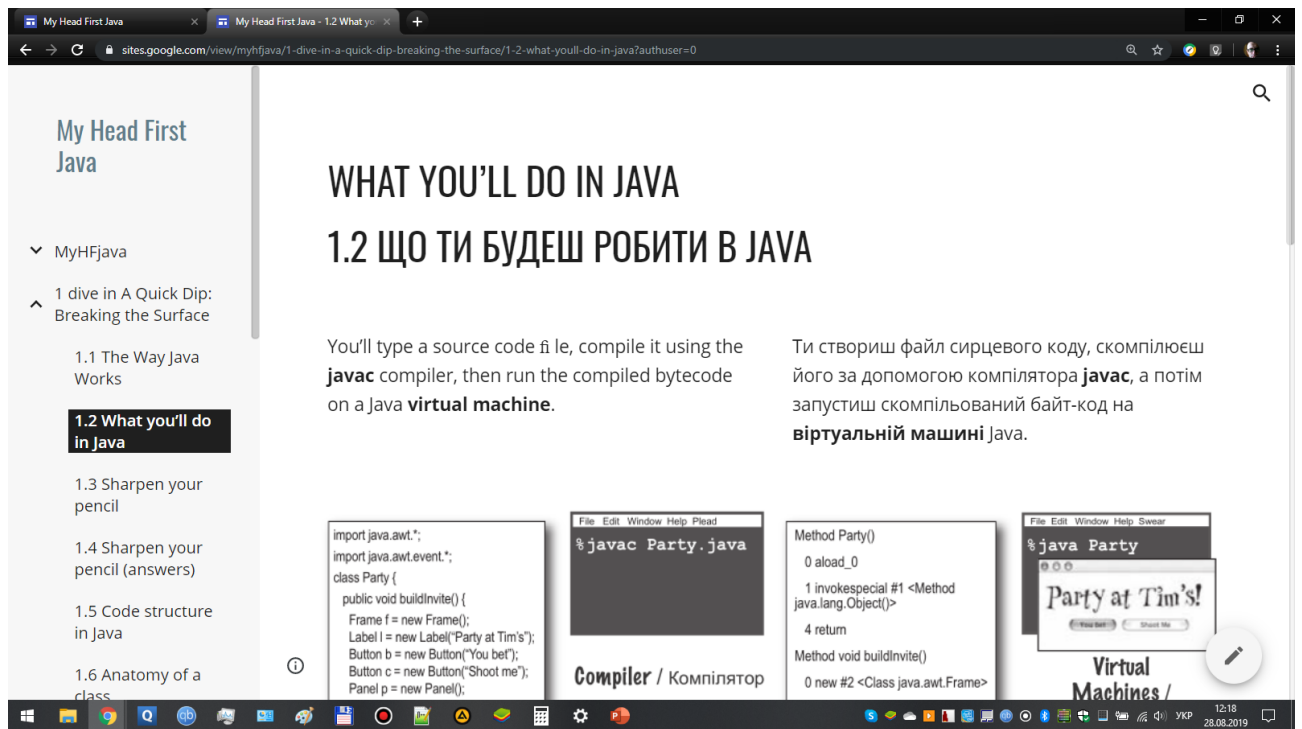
My Head First Java × My Head First Java - 1.2 What yo ×

sites.google.com/view/myhfjava/1-dive-in-a-quick-dip-breaking-the-surface/1-2-what-youll-do-in-java?authuser=0

My Head First Java

MyHFjava

1 dive in A Quick Dip: Breaking the Surface

1.1 The Way Java Works

1.2 What you'll do in Java

1.3 Sharpen your pencil

1.4 Sharpen your pencil (answers)

1.5 Code structure in Java

1.6 Anatomy of a class

WHAT YOU'LL DO IN JAVA

1.2 ЩО ТИ БУДЕШ РОБИТИ В JAVA

You'll type a source code fi le, compile it using the **javac** compiler, then run the compiled bytecode on a Java **virtual machine**.

Ти створиш файл сирцевого коду, скомпілюєш його за допомогою компілятора **javac**, а потім запустиш скомпільований байт-код на **віртуальній машині** Java.

import java.awt.*;
import java.awt.event.*;
class Party {
public void buildInvite() {
Frame f = new Frame();
Label l = new Label("Party at Tim's");
Button b = new Button("You bet");
Button c = new Button("Shoot me");
Panel p = new Panel();

File Edit Window Help Plead
%javac Party.java

Compiler / Компілятор

Method Party()
0 aload_0
1 invokespecial #1 <Method java.lang.Object()>
4 return
Method void buildInvite()
0 new #2 <Class java.awt.Frame>

File Edit Window Help Swear
%java Party

Party at Tim's!
You bet Shoot Me

Virtual Machines /

12:18
28.08.2019
УКР